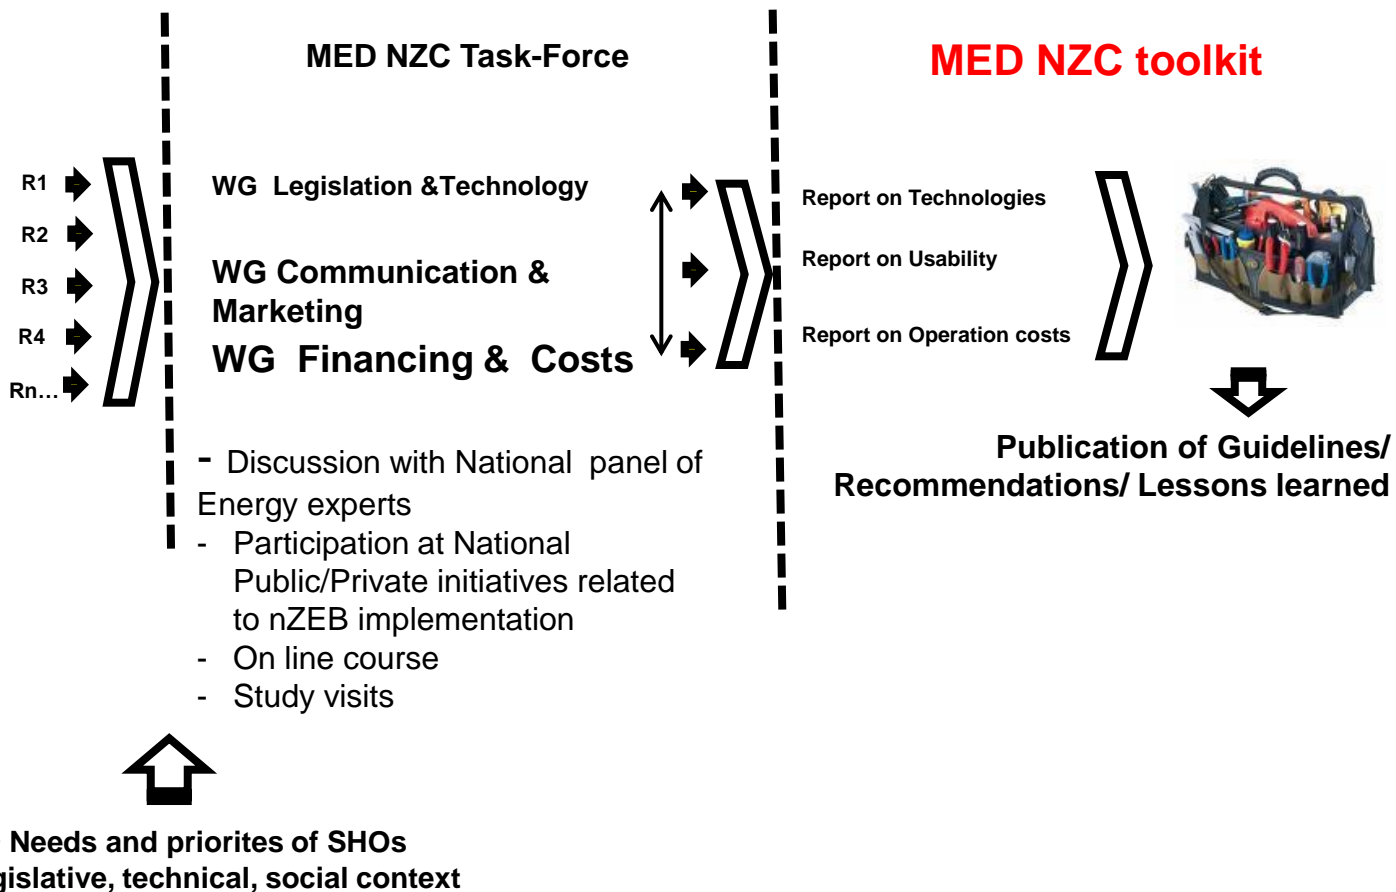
MED NZC Task-Force

MED NZC toolkit

R1
R2
R3
R4
Rn…

WG Legislation &Technology

WG Communication & Marketing

WG Financing & Costs

Report on Technologies

Report on Usability

Report on Operation costs

Publication of Guidelines/ Recommendations/ Lessons learned

- Discussion with National panel of Energy experts
- Participation at National Public/Private initiatives related to nZEB implementation
- On line course
- Study visits

Needs and priorites of SHOs
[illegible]gislative, technical, social context